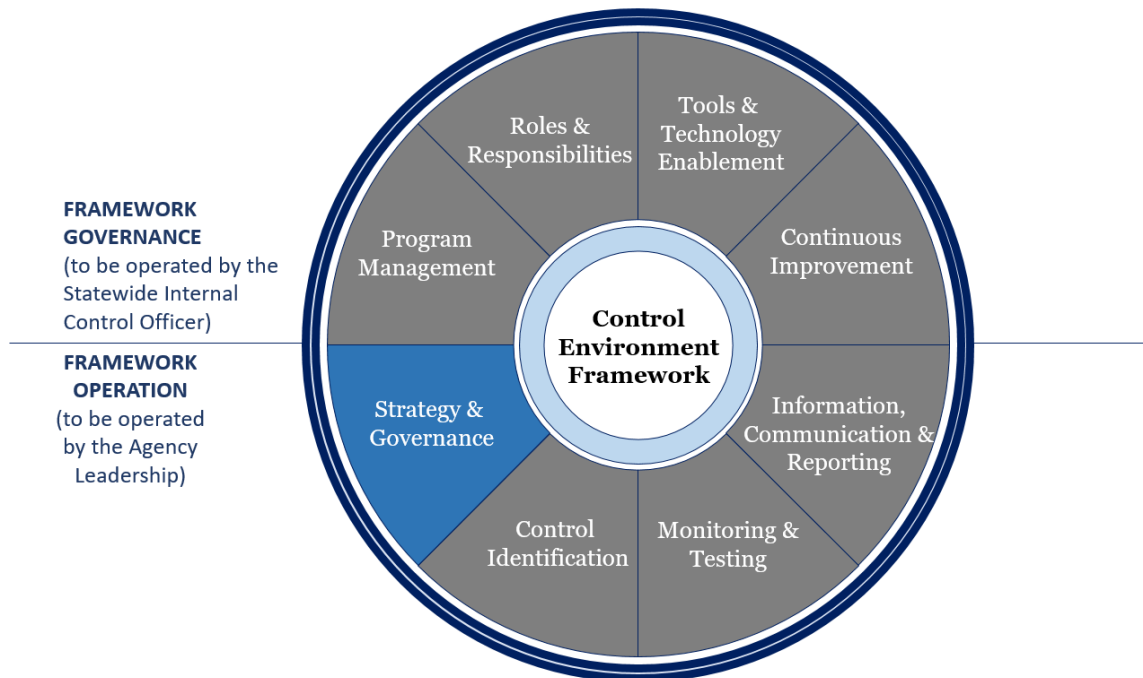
FRAMEWORK GOVERNANCE
(to be operated by the Statewide Internal Control Officer)

FRAMEWORK OPERATION
(to be operated by the Agency Leadership)

Roles & Responsibilities

Tools & Technology Enablement

Program Management

Continuous Improvement

Control Environment Framework

Strategy & Governance

Information, Communication & Reporting

Control Identification

Monitoring & Testing